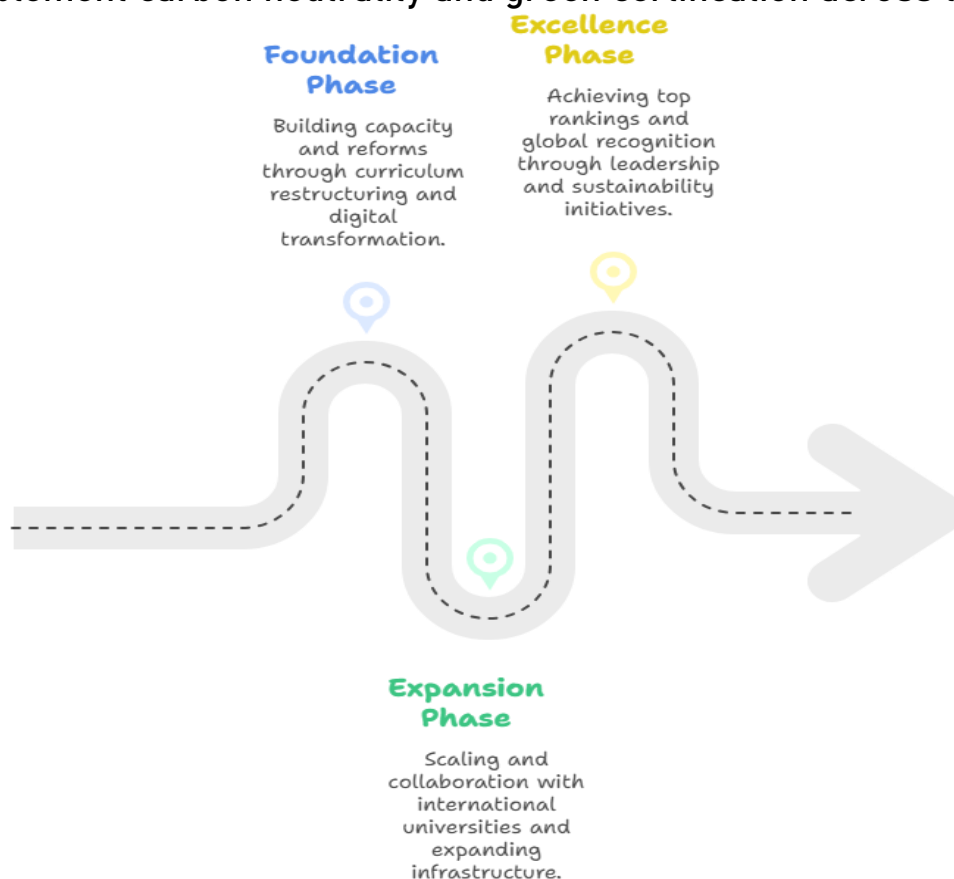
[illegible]lement carbon neutrality and green certification across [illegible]

Foundation Phase

Building capacity and reforms through curriculum restructuring and digital transformation.

Excellence Phase

Achieving top rankings and global recognition through leadership and sustainability initiatives.

Expansion Phase

Scaling and collaboration with international universities and expanding infrastructure.